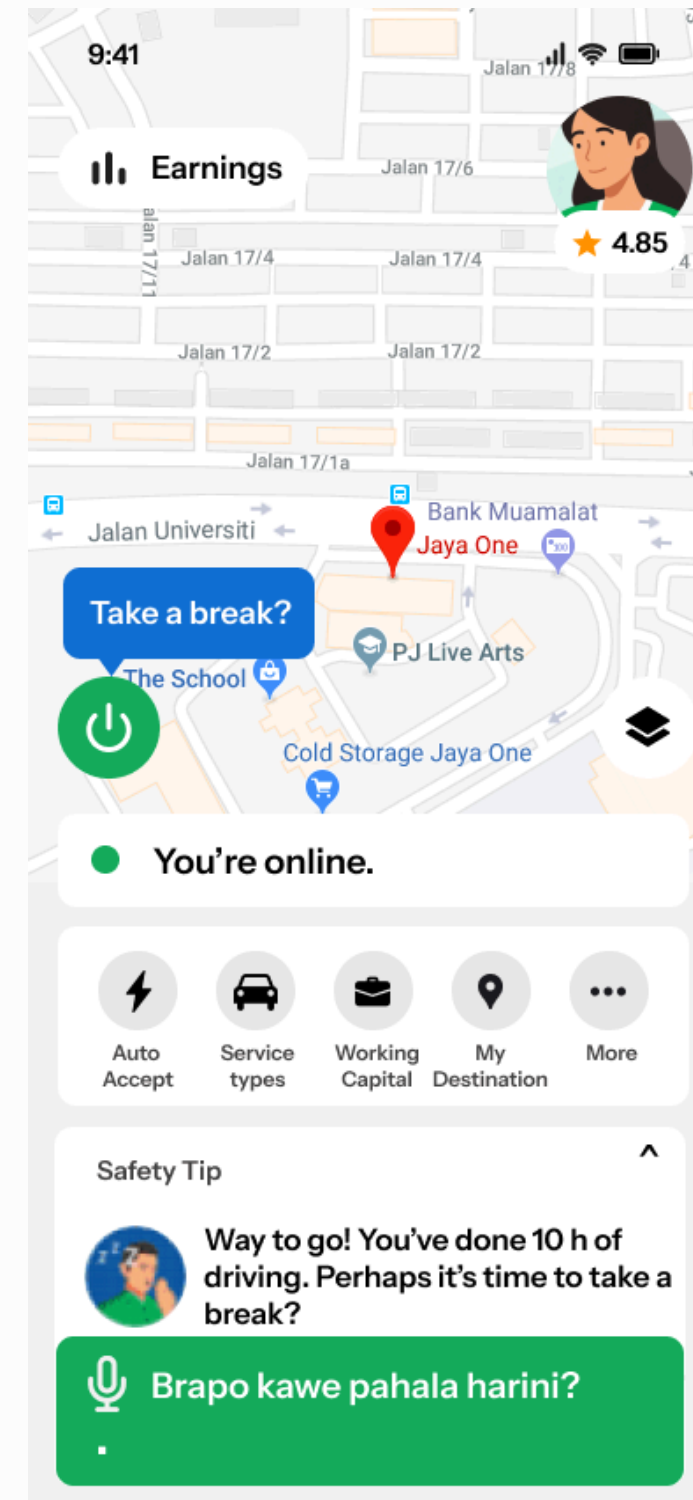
9:41

Jalan 17/8

Earnings

Jalan 17/6

4.85

Jalan 17/11

Jalan 17/4

Jalan 17/4

Jalan 17/2

Jalan 17/2

Jalan 17/1a

Jalan Universiti

Bank Muamalat

Jaya One

Take a break?

PJ Live Arts

The School

Cold Storage Jaya One

You're online.

Auto Accept

Service types

Working Capital

My Destination

More

Safety Tip

Way to go! You've done 10 h of driving. Perhaps it's time to take a break?

Brapo kawe pahala harini?